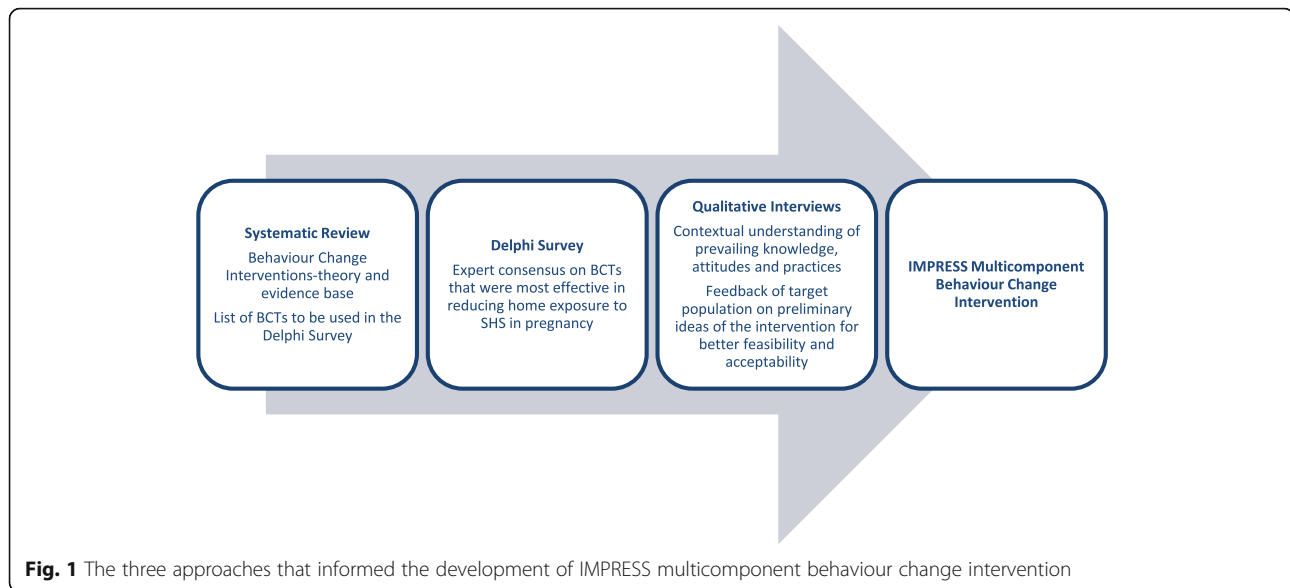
Systematic Review

Behaviour Change Interventions-theory and evidence base

List of BCTs to be used in the Delphi Survey

Delphi Survey

Expert consensus on BCTs that were most effective in reducing home exposure to SHS in pregnancy

Qualitative Interviews

Contextual understanding of prevailing knowledge, attitudes and practices

Feedback of target population on preliminary ideas of the intervention for better feasibility and acceptability

IMPRESS Multicomponent Behaviour Change Intervention

Fig. 1 The three approaches that informed the development of IMPRESS multicomponent behaviour change intervention